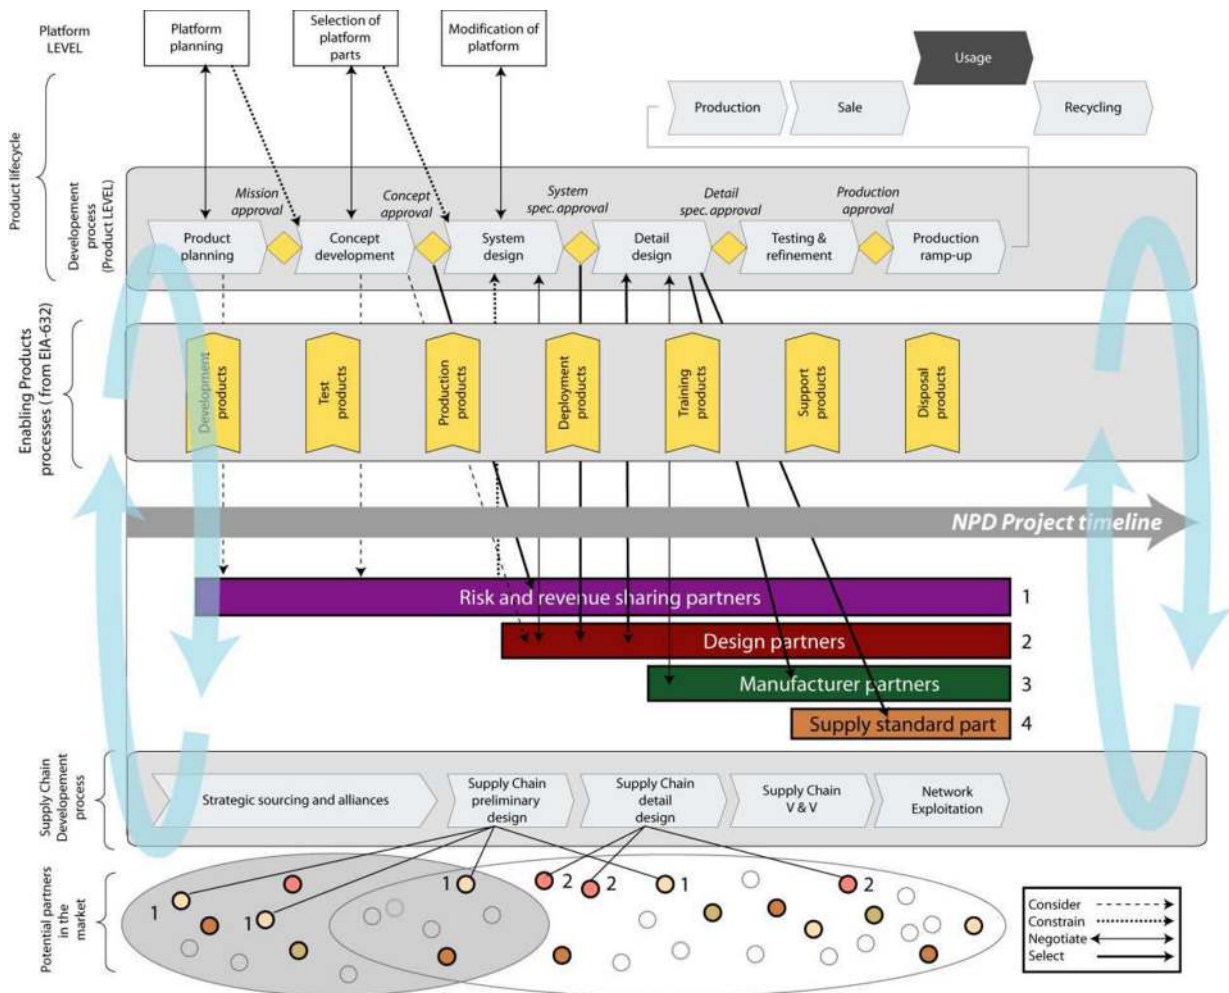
Platform LEVEL

Platform planning

Selection of platform parts

Modification of platform

Usage

Production

Sale

Recycling

Product lifecycle

Developement process (Product LEVEL)

Mission approval

Concept approval

System spec. approval

Detail spec. approval

Production approval

Product planning

Concept development

System design

Detail design

Testing & refinement

Production ramp-up

Enabling Products processes ( from EIA-632)

Development products

Test products

Production products

Deployment products

Training products

Support products

Disposal products

NPD Project timeline

Risk and revenue sharing partners 1

Design partners 2

Manufacturer partners 3

Supply standard part 4

Supply Chain Developement process

Strategic sourcing and alliances

Supply Chain preliminary design

Supply Chain detail design

Supply Chain V & V

Network Exploitation

Potential partners in the market

1 1 1 2 2 1 2

Consider
Constrain
Negotiate
Select